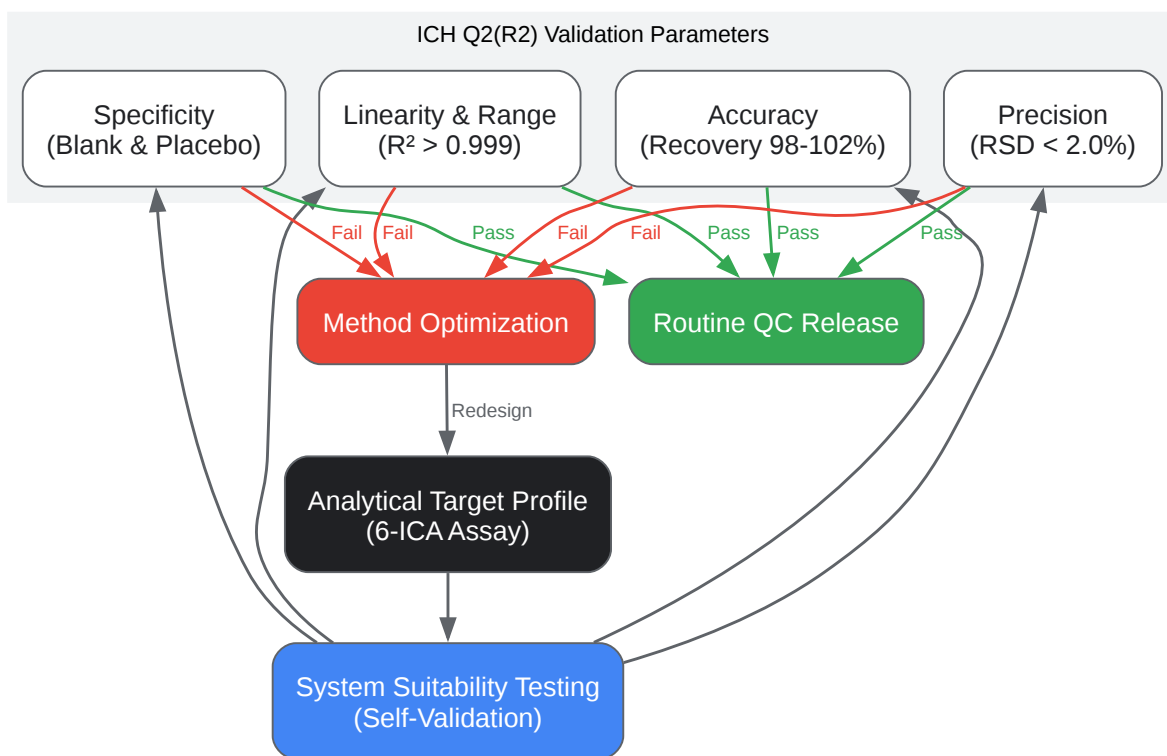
ICH Q2(R2) Validation Parameters

Specificity
(Blank & Placebo)

Linearity & Range
($R^2 > 0.999$)

Accuracy
(Recovery 98-102%)

Precision
(RSD < 2.0%)

Fail

Fail

Pass

Fail

Fail

Pass

Pass

Pass

Method Optimization

Routine QC Release

Redesign

Analytical Target Profile
(6-ICA Assay)

System Suitability Testing
(Self-Validation)